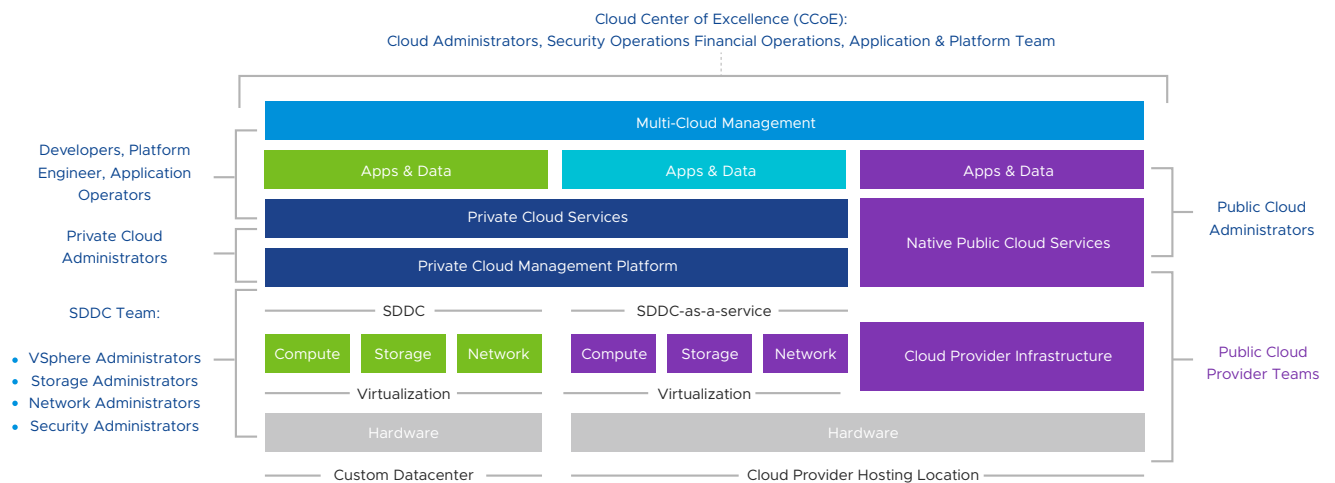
Cloud Center of Excellence (CCoE):
Cloud Administrators, Security Operations Financial Operations, Application & Platform Team

Developers, Platform Engineer, Application Operators

Private Cloud Administrators

SDDC Team:
• VSphere Administrators
• Storage Administrators
• Network Administrators
• Security Administrators

Multi-Cloud Management

Apps & Data

Apps & Data

Apps & Data

Private Cloud Services

Native Public Cloud Services

Private Cloud Management Platform

SDDC

SDDC-as-a-service

Compute

Storage

Network

Compute

Storage

Network

Cloud Provider Infrastructure

Virtualization

Virtualization

Hardware

Hardware

Custom Datacenter

Cloud Provider Hosting Location

Public Cloud Administrators

Public Cloud Provider Teams